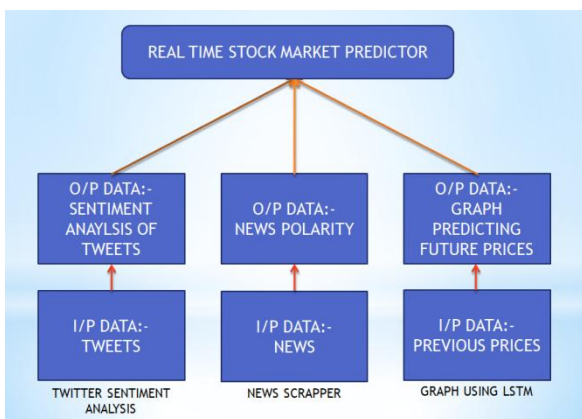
REAL TIME STOCK MARKET PREDICTOR

O/P DATA:- SENTIMENT ANAYLSIS OF TWEETS

I/P DATA:- TWEETS

TWITTER SENTIMENT ANALYSIS

O/P DATA:- NEWS POLARITY

I/P DATA:- NEWS

NEWS SCRAPPER

O/P DATA:- GRAPH PREDICTING FUTURE PRICES

I/P DATA:- PREVIOUS PRICES

GRAPH USING LSTM